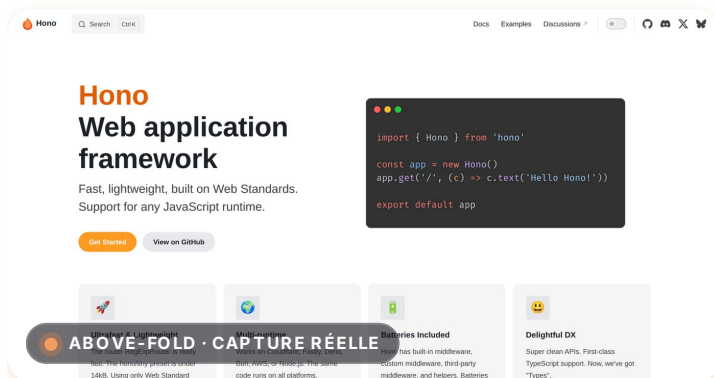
Hono
Search Ctrl K
Docs Examples Discussions ↗

Hono
Web application framework

Fast, lightweight, built on Web Standards. Support for any JavaScript runtime.

Get Started
View on GitHub

import { Hono } from 'hono'

const app = new Hono()
app.get('/', (c) => c.text('Hello Hono!'))

export default app

Ultrafast & Lightweight
The router RegExpRouter is really fast. The hono/tiny preset is under 14kB. Using only Web Standard

Multi-runtime
Works on Cloudflare, Fastly, Deno, Bun, AWS, or Node.js. The same code runs on all platforms.

Batteries Included
Hono has built-in middleware, custom middleware, third-party middleware, and helpers. Batteries

Delightful DX
Super clean APIs. First-class TypeScript support. Now, we've got "Types".

ABOVE-FOLD · CAPTURE RÉELLE